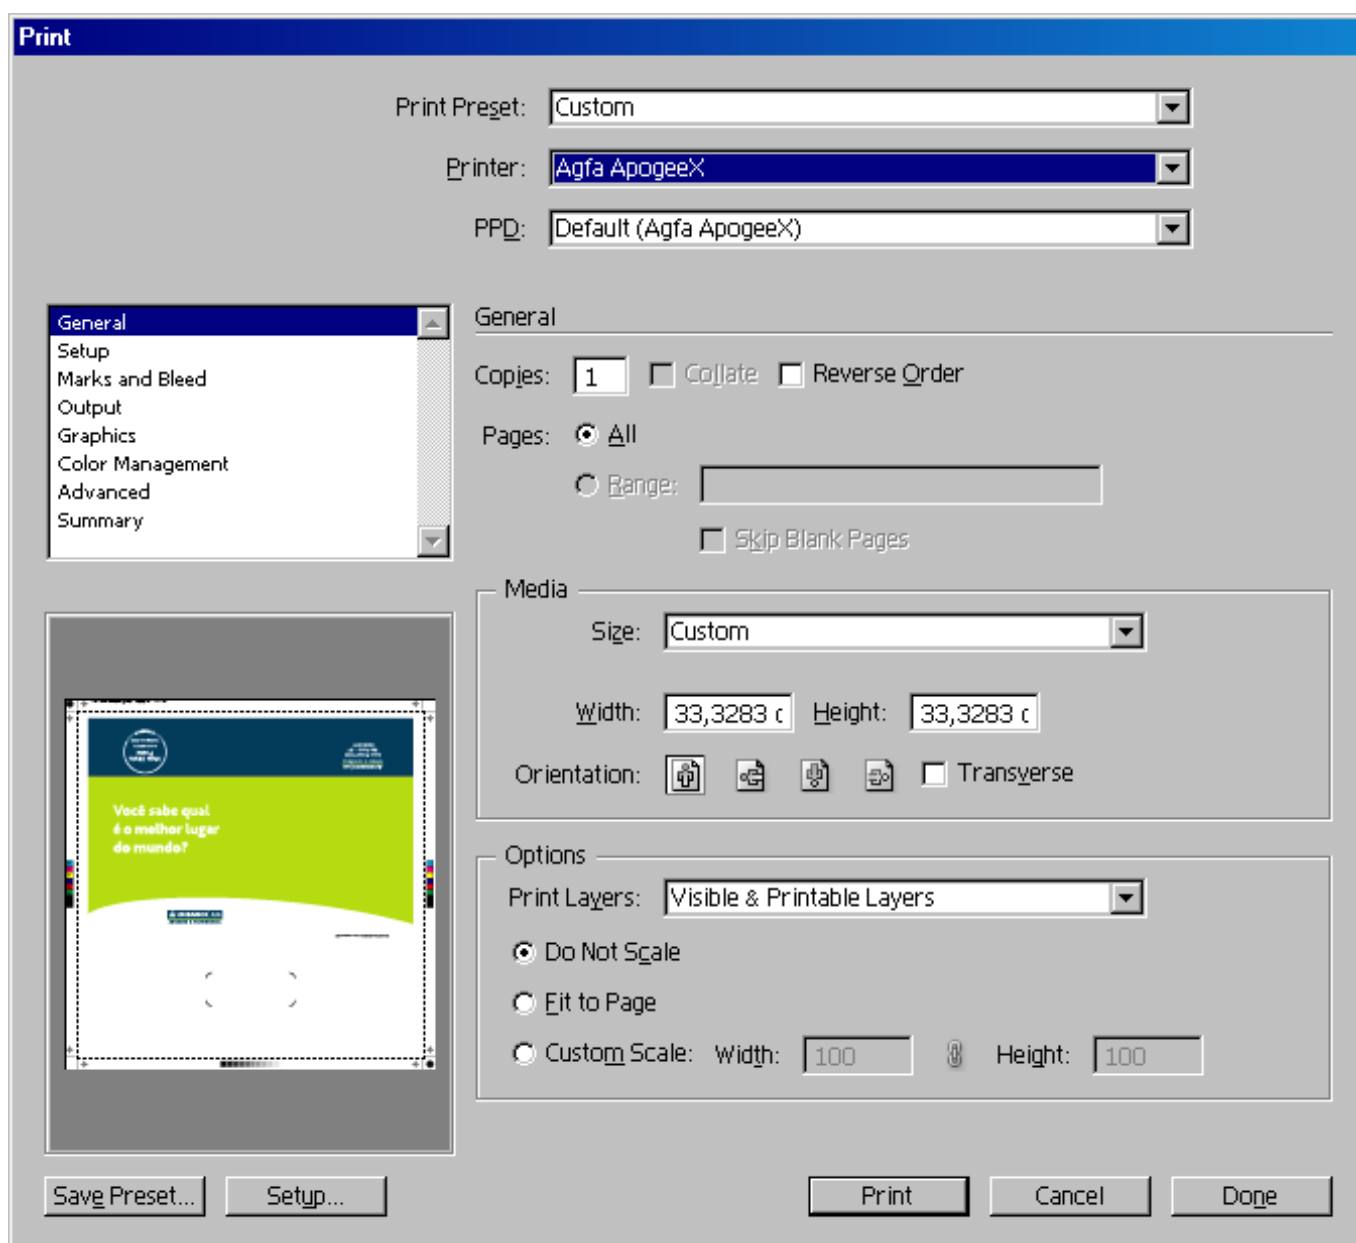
Print

Print Preset: Custom

Printer: Agfa ApogeeX

PPD: Default (Agfa ApogeeX)

General
Setup
Marks and Bleed
Output
Graphics
Color Management
Advanced
Summary

Você sabe qual é o melhor lugar do mundo?

General

Copies: 1 Collate Reverse Order

Pages: All

Range:

Skip Blank Pages

Media

Size: Custom

Width: 33,3283 c Height: 33,3283 c

Orientation: Transverse

Options

Print Layers: Visible & Printable Layers

Do Not Scale

Fit to Page

Custom Scale: Width: 100 Height: 100

Save Preset... Setup... Print Cancel Done